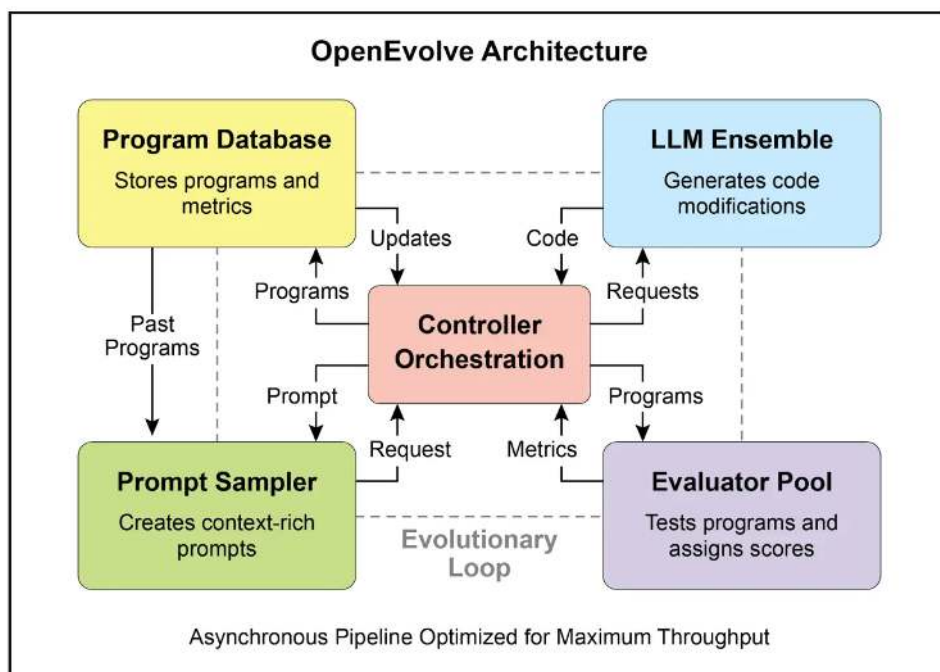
OpenEvolve Architecture

Program Database
Stores programs and metrics

LLM Ensemble
Generates code modifications

Updates

Code

Programs

Requests

Past Programs

Controller Orchestration

Prompt

Programs

Request

Metrics

Prompt Sampler
Creates context-rich prompts

Evaluator Pool
Tests programs and assigns scores

Evolutionary Loop

Asynchronous Pipeline Optimized for Maximum Throughput